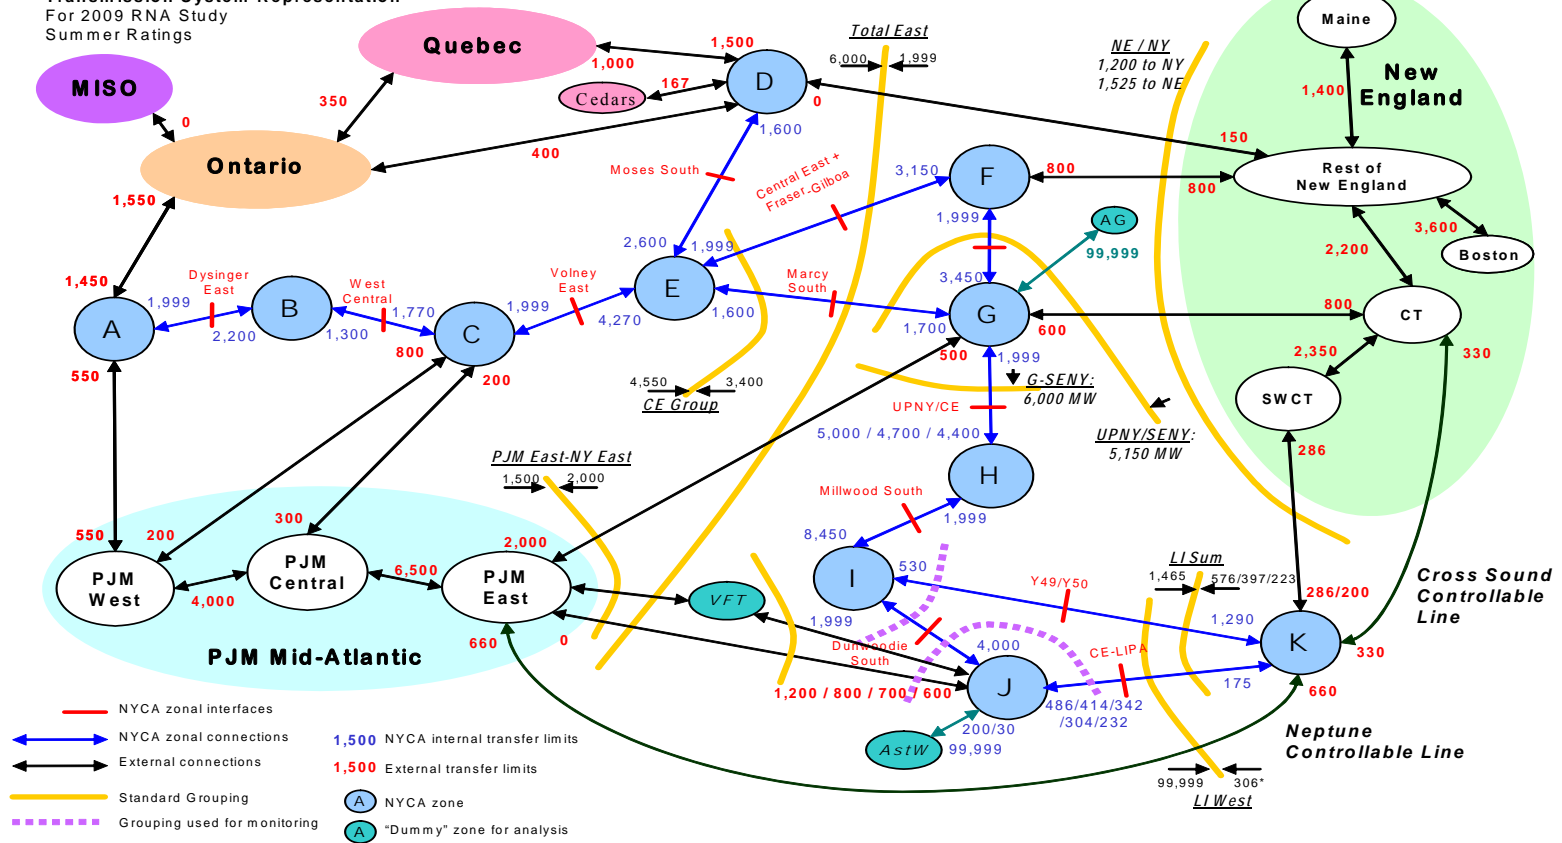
For 2009 RNA Study
Summer Ratings

MISO
Quebec
Ontario
Cedars
D
1,500
1,000
167
0
350
0
400
1,600
1,550
1,450
Total East
6,000
1,999
NE / NY
1,200 to NY
1,525 to NE
Maine
New England
1,400
150
Rest of New England
800
800
3,600
Boston
2,200
CT
800
330
2,350
SWCT
286
F
3,150
1,999
AG
99,999
Moses South
Central East + Fraser Gilboa
2,600
1,999
E
Volney East
1,999
4,270
1,600
Marcy South
3,450
G
1,700
600
500
1,999
G-SENY: 6,000 MW
UPNY/CE
5,000 / 4,700 / 4,400
UPNY/SENY: 5,150 MW
H
Millwood South
1,999
8,450
I
530
1,999
Y49/Y50
1,290
LI Sum
1,465
576/397/223
286/200
K
330
660
Cross Sound Controllable Line
Dunwoodie South
4,000
J
CE-LIPA
486/414/342 /304/232
175
200/30
AstW
99,999
Neptune Controllable Line
99,999
306*
LI West
A
1,999
2,200
Dysinger East
B
West Central
1,770
1,300
800
C
200
550
CE Group
4,550
3,400
PJM East-NY East
1,500
2,000
550
200
PJM West
4,000
300
PJM Central
6,500
2,000
PJM East
660
0
VFT
1,200 / 800 / 700 / 600
PJM Mid-Atlantic

NYCA zonal interfaces
NYCA zonal connections
External connections
Standard Grouping
Grouping used for monitoring
1,500 NYCA internal transfer limits
1,500 External transfer limits
A NYCA zone
A "Dummy" zone for analysis